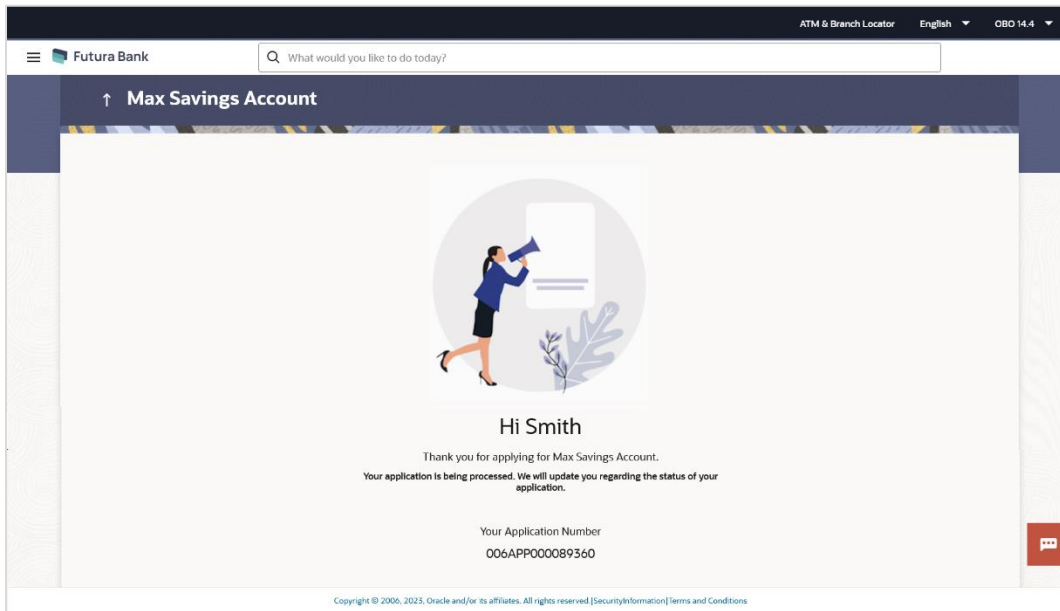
ATM & Branch Locator English OBO 14.4

Futura Bank

What would you like to do today?

↑ Max Savings Account

Hi Smith

Thank you for applying for Max Savings Account.

Your application is being processed. We will update you regarding the status of your application.

Your Application Number

006APP000089360

Copyright © 2006, 2023, Oracle and/or its affiliates. All rights reserved.|SecurityInformation|Terms and Conditions